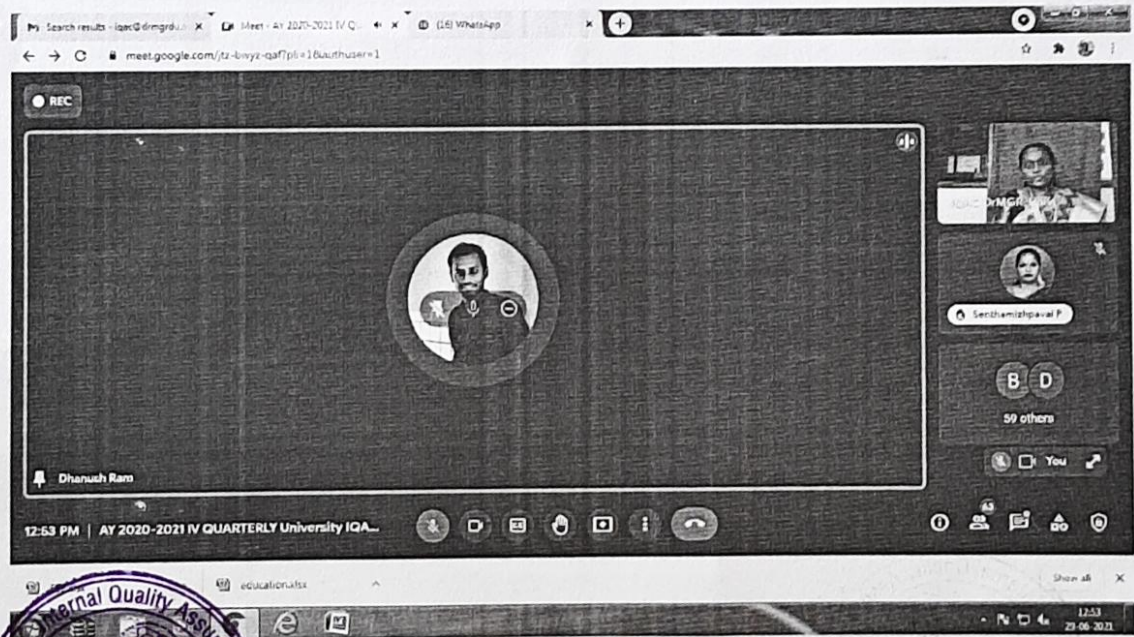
Search results - iqac@drmgrdu... × Meet - AY 2020-2021 IV Q... × (16) WhatsApp ×

meet.google.com/jtz-bwyz-qaf?pli=1&authuser=1

REC

IQAC DrMGR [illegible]

Senthamizhpavai P

B D

59 others

You

Dhanush Ram

12:53 PM | AY 2020-2021 IV QUARTERLY University IQA...

63

educational.xlsx

Show all

Internal Quality Ass

12:53
29-06-2021